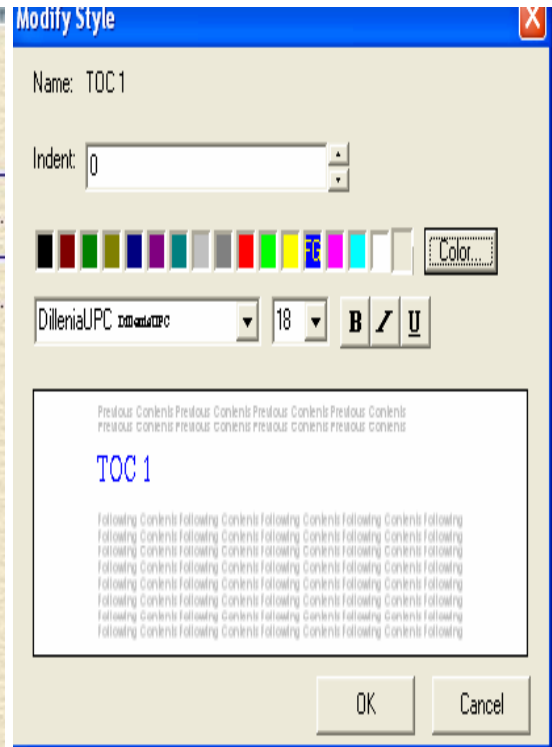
Modify Style

Name: TOC 1

Indent: 0

FG

Color...

DilleniaUPC DilleniaUPC

18

B I U

Previous Contents Previous Contents Previous Contents Previous Contents Previous Contents Previous Contents Previous Contents Previous Contents

TOC 1

Following Contents Following Contents Following Contents Following Contents Following Contents Following Contents Following Contents Following Contents Following Contents Following Contents Following Contents Following Contents Following Contents Following Contents Following Contents Following Contents Following Contents Following Contents Following Contents Following Contents Following Contents Following Contents Following Contents Following Contents Following Contents Following Contents Following Contents Following Contents Following Contents Following Contents Following Contents Following Contents Following Contents Following Contents Following Contents Following Contents Following Contents Following Contents Following Contents Following Contents

OK

Cancel